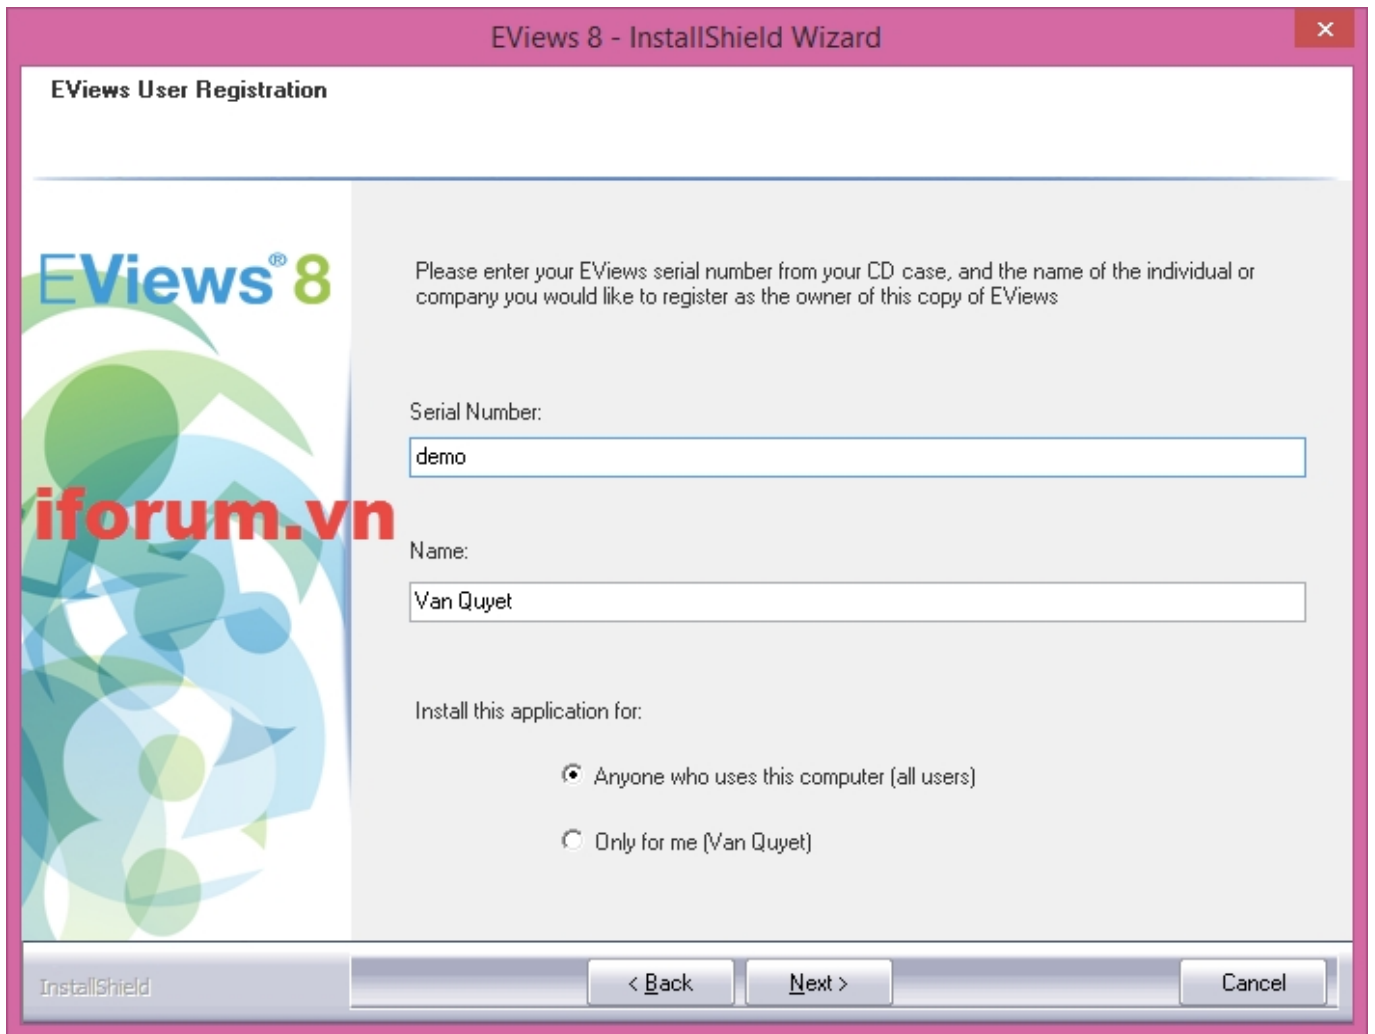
EViews 8 - InstallShield Wizard

EViews User Registration

EViews® 8

iforum.vn

Please enter your EViews serial number from your CD case, and the name of the individual or company you would like to register as the owner of this copy of EViews

Serial Number:

demo

Name:

Van Quyet

Install this application for:

Anyone who uses this computer (all users)

Only for me (Van Quyet)

InstallShield

< Back

Next >

Cancel